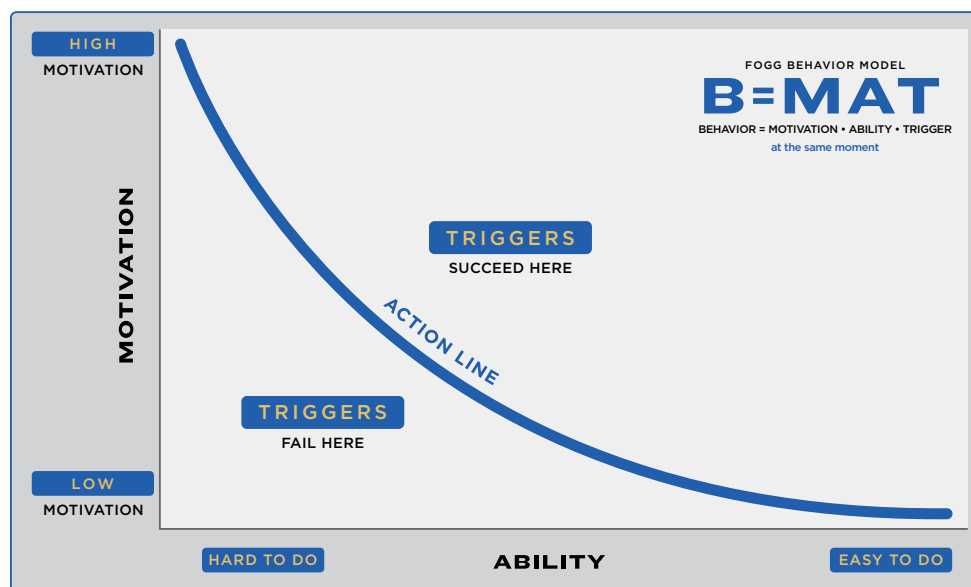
HIGH
MOTIVATION

FOGG BEHAVIOR MODEL
B=MAT
BEHAVIOR = MOTIVATION • ABILITY • TRIGGER
at the same moment

MOTIVATION

TRIGGERS
SUCCEED HERE

ACTION LINE

TRIGGERS
FAIL HERE

LOW
MOTIVATION

HARD TO DO
ABILITY
EASY TO DO